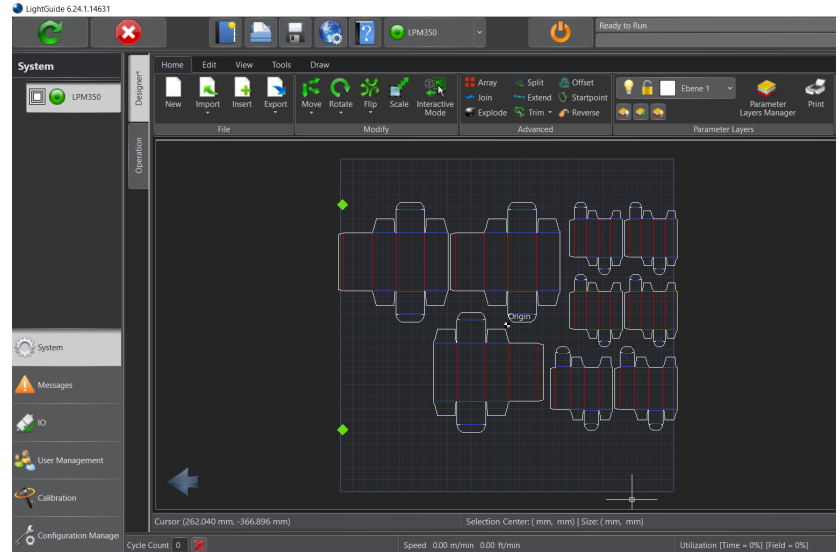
LightGuide 6.24.1.14631

LPM350

Ready to Run

System

LPM350

Designer*

Operation

Home Edit View Tools Draw

New Import Insert Export

File

Move Rotate Flip Scale Interactive Mode

Modify

Array Split Offset
Join Extend Startpoint
Explode Trim Reverse

Advanced

Ebene 1

Parameter Layers Manager

Print

Parameter Layers

Origin

System

Messages

IO

User Management

Calibration

Configuration Manage

Cursor (262.040 mm, -366.896 mm)

Selection Center: ( mm, mm) | Size: ( mm, mm)

Cycle Count 0

Speed 0.00 m/min 0.00 ft/min

Utilization [Time = 0%] [Field = 0%]